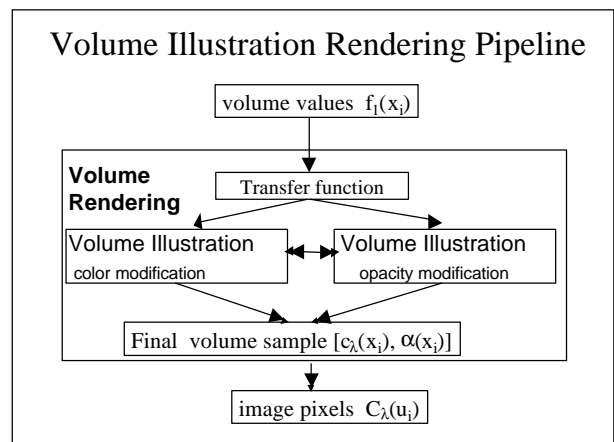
Volume Illustration Rendering Pipeline

volume values $f_1(x_i)$

Volume Rendering

Transfer function

Volume Illustration
color modification

Volume Illustration
opacity modification

Final volume sample $[c_\lambda(x_i), \alpha(x_i)]$

image pixels $C_\lambda(u_i)$